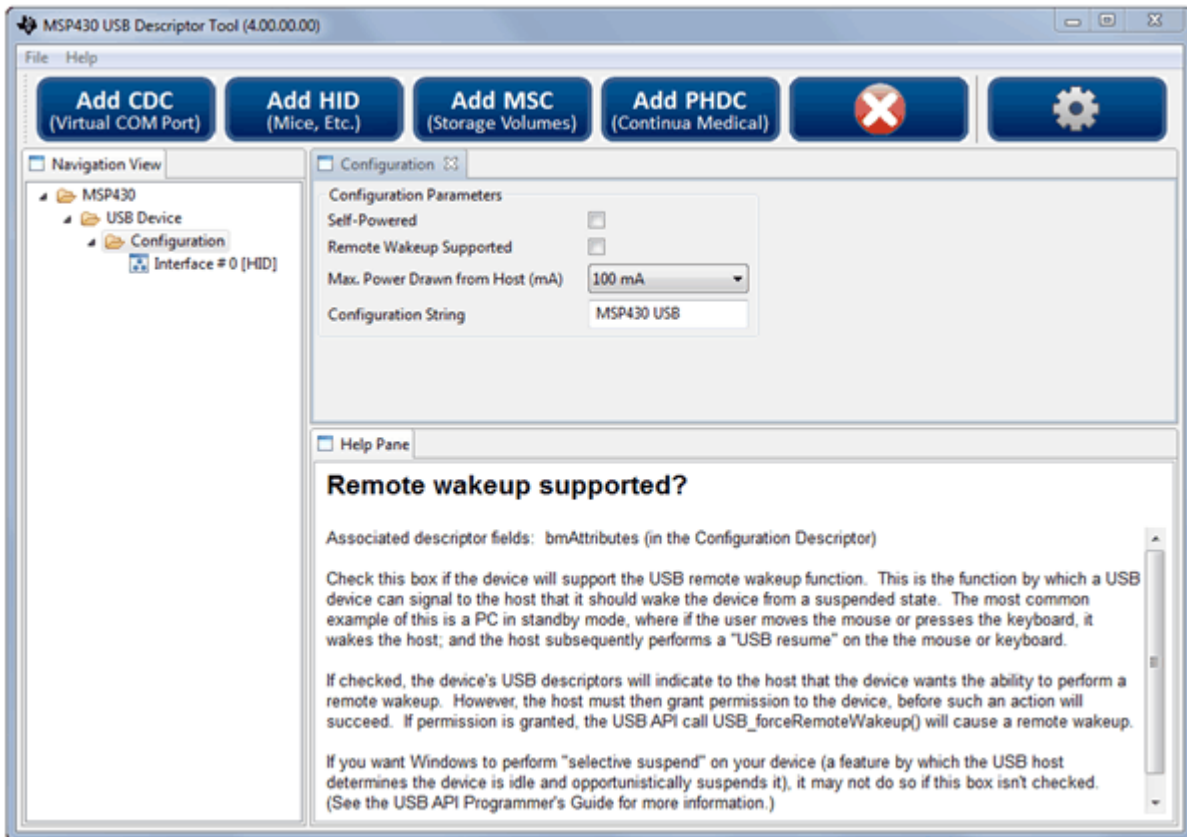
MSP430 USB Descriptor Tool (4.00.00.00)

File Help

Add CDC (Virtual COM Port)

Add HID (Mice, Etc.)

Add MSC (Storage Volumes)

Add PHDC (Continua Medical)

Navigation View

MSP430
USB Device
Configuration
Interface # 0 [HID]

Configuration

Configuration Parameters

Self-Powered

Remote Wakeup Supported

Max. Power Drawn from Host (mA) 100 mA

Configuration String MSP430 USB

Help Pane

Remote wakeup supported?

Associated descriptor fields: bmAttributes (in the Configuration Descriptor)

Check this box if the device will support the USB remote wakeup function. This is the function by which a USB device can signal to the host that it should wake the device from a suspended state. The most common example of this is a PC in standby mode, where if the user moves the mouse or presses the keyboard, it wakes the host; and the host subsequently performs a "USB resume" on the the mouse or keyboard.

If checked, the device's USB descriptors will indicate to the host that the device wants the ability to perform a remote wakeup. However, the host must then grant permission to the device, before such an action will succeed. If permission is granted, the USB API call USB_forceRemoteWakeup() will cause a remote wakeup.

If you want Windows to perform "selective suspend" on your device (a feature by which the USB host determines the device is idle and opportunistically suspends it), it may not do so if this box isn't checked. (See the USB API Programmer's Guide for more information.)